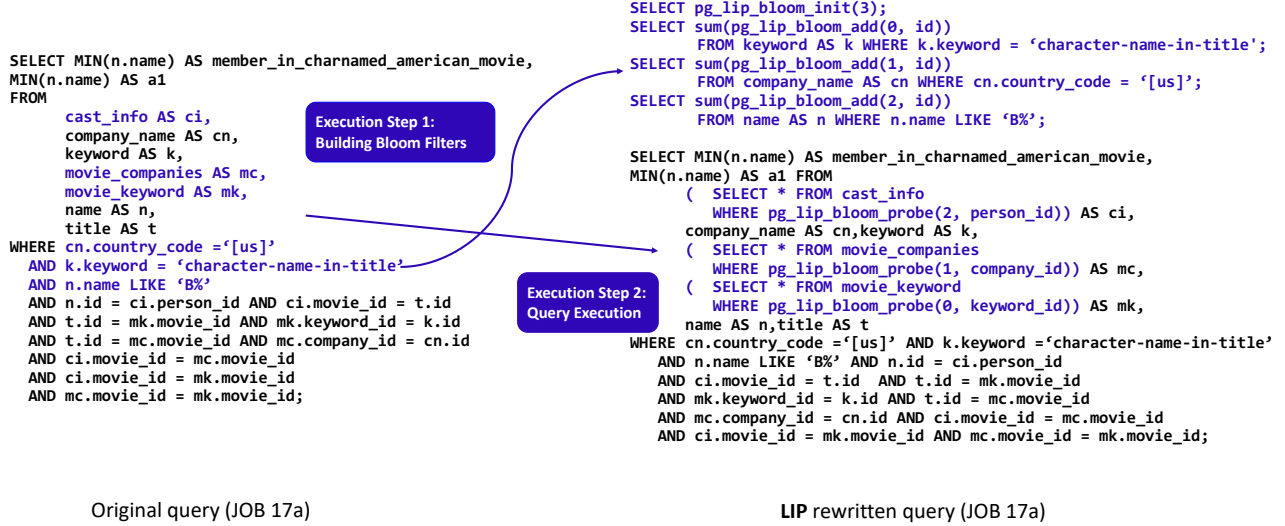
SELECT MIN(n.name) AS member_in_charnamed_american_movie,
MIN(n.name) AS a1
FROM
cast_info AS ci,
company_name AS cn,
keyword AS k,
movie_companies AS mc,
movie_keyword AS mk,
name AS n,
title AS t
WHERE cn.country_code ='[us]'
AND k.keyword = 'character-name-in-title'
AND n.name LIKE 'B%'
AND n.id = ci.person_id AND ci.movie_id = t.id
AND t.id = mk.movie_id AND mk.keyword_id = k.id
AND t.id = mc.movie_id AND mc.company_id = cn.id
AND ci.movie_id = mc.movie_id
AND ci.movie_id = mk.movie_id
AND mc.movie_id = mk.movie_id;

Execution Step 1:
Building Bloom Filters

Execution Step 2:
Query Execution

SELECT pg_lip_bloom_init(3);
SELECT sum(pg_lip_bloom_add(0, id))
FROM keyword AS k WHERE k.keyword = 'character-name-in-title';
SELECT sum(pg_lip_bloom_add(1, id))
FROM company_name AS cn WHERE cn.country_code = '[us]';
SELECT sum(pg_lip_bloom_add(2, id))
FROM name AS n WHERE n.name LIKE 'B%';

SELECT MIN(n.name) AS member_in_charnamed_american_movie,
MIN(n.name) AS a1 FROM
( SELECT * FROM cast_info
WHERE pg_lip_bloom_probe(2, person_id)) AS ci,
company_name AS cn,keyword AS k,
( SELECT * FROM movie_companies
WHERE pg_lip_bloom_probe(1, company_id)) AS mc,
( SELECT * FROM movie_keyword
WHERE pg_lip_bloom_probe(0, keyword_id)) AS mk,
name AS n,title AS t
WHERE cn.country_code ='[us]' AND k.keyword ='character-name-in-title'
AND n.name LIKE 'B%' AND n.id = ci.person_id
AND ci.movie_id = t.id AND t.id = mk.movie_id
AND mk.keyword_id = k.id AND t.id = mc.movie_id
AND mc.company_id = cn.id AND ci.movie_id = mc.movie_id
AND ci.movie_id = mk.movie_id AND mc.movie_id = mk.movie_id;

Original query (JOB 17a)

LIP rewritten query (JOB 17a)